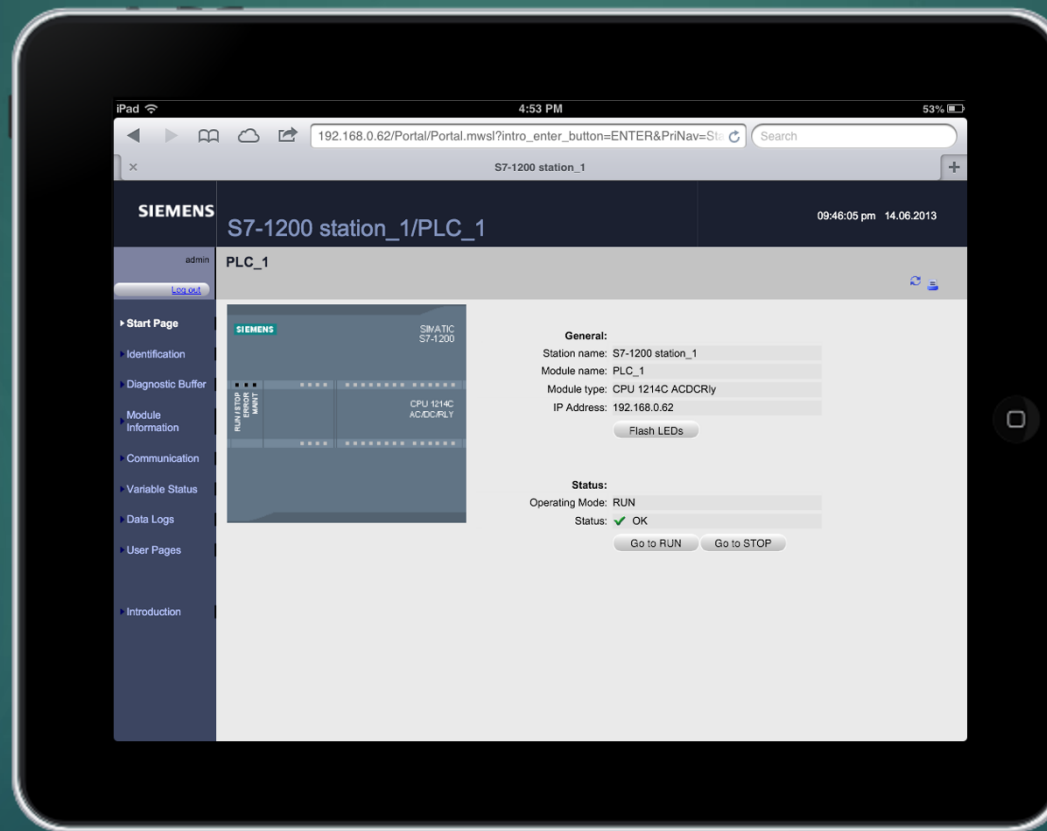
iPad
4:53 PM
53%

192.168.0.62/Portal/Portal.mwsl?intro_enter_button=ENTER&PriNav=Sta
Search

×
S7-1200 station_1
+

SIEMENS
S7-1200 station_1/PLC_1
09:46:05 pm 14.06.2013

admin
Log out

PLC_1

Start Page
Identification
Diagnostic Buffer
Module Information
Communication
Variable Status
Data Logs
User Pages
Introduction

SIEMENS
SIMATIC S7-1200
RUN / STOP
ERROR
MAINT
CPU 1214C AC/DC/RLY

General:
Station name: S7-1200 station_1
Module name: PLC_1
Module type: CPU 1214C ACDCRly
IP Address: 192.168.0.62
Flash LEDs

Status:
Operating Mode: RUN
Status: ✔ OK
Go to RUN
Go to STOP